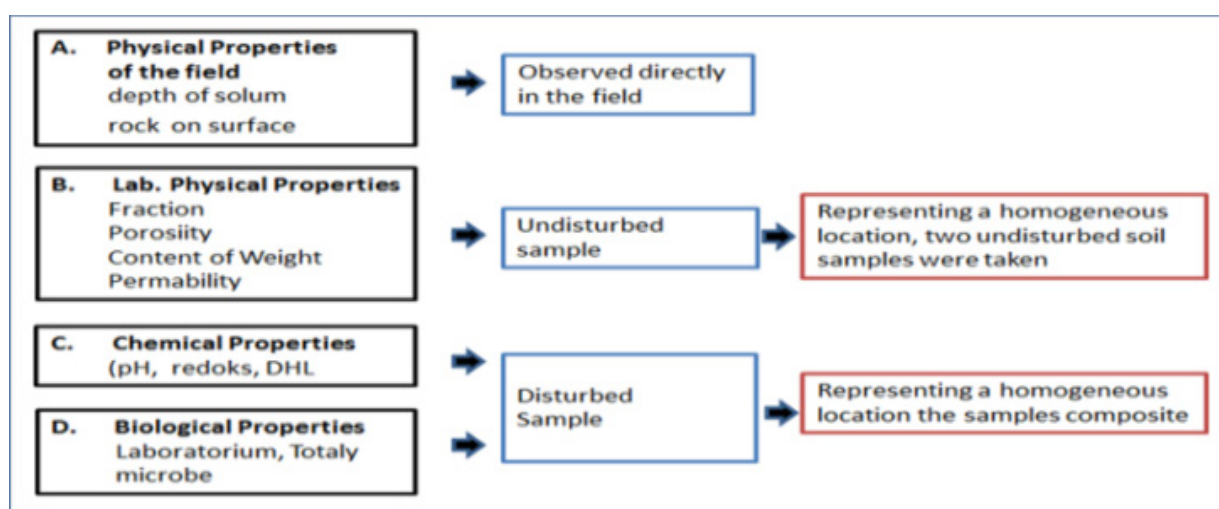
A. Physical Properties of the field
depth of solum
rock on surface

Observed directly in the field

B. Lab. Physical Properties
Fraction
Porosiity
Content of Weight
Permability

Undisturbed sample

Representing a homogeneous location, two undisturbed soil samples were taken

C. Chemical Properties
(pH, redoks, DHL

D. Biological Properties
Laboratorium, Totaly microbe

Disturbed Sample

Representing a homogeneous location the samples composite